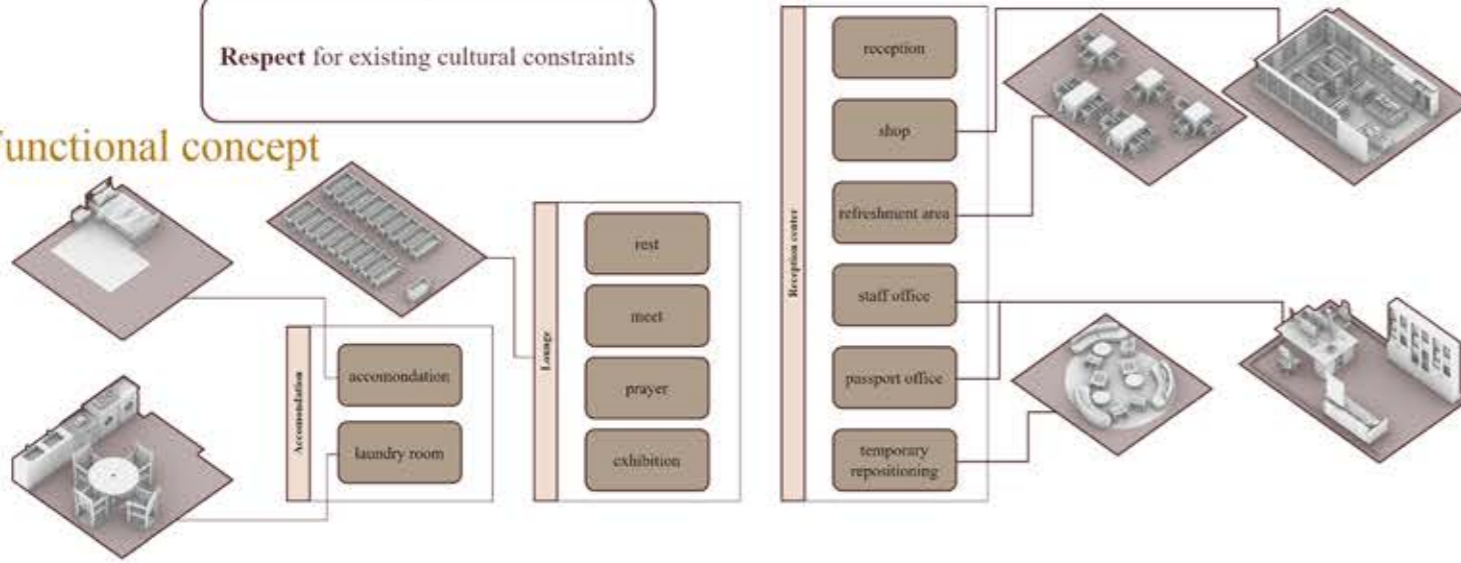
Respect for existing cultural constraints

Functional concept

Accommodation

accommodation

laundry room

Lounge

rest

meet

prayer

exhibition

Reception center

reception

shop

refreshment area

staff office

passport office

temporary repositioning